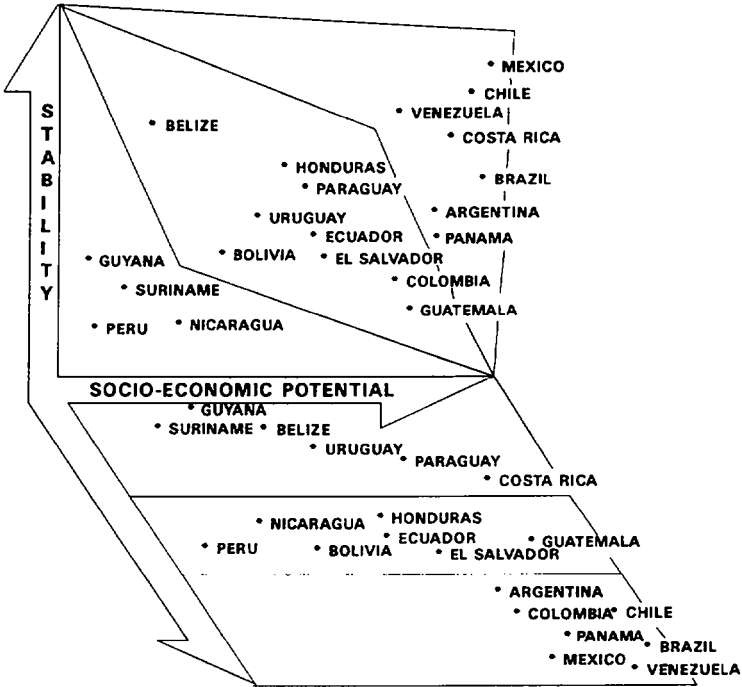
STABILITY

MEXICO
CHILE
VENEZUELA
COSTA RICA
BELIZE
HONDURAS
PARAGUAY
BRAZIL
ARGENTINA
URUGUAY
ECUADOR
PANAMA
BOLIVIA
EL SALVADOR
GUYANA
COLOMBIA
SURINAME
GUATEMALA
PERU
NICARAGUA

SOCIO-ECONOMIC POTENTIAL

GUYANA
SURINAME
BELIZE
URUGUAY
PARAGUAY
COSTA RICA

NICARAGUA
HONDURAS
ECUADOR
GUATEMALA
PERU
BOLIVIA
EL SALVADOR

ARGENTINA
COLOMBIA
CHILE
PANAMA
BRAZIL
MEXICO
VENEZUELA